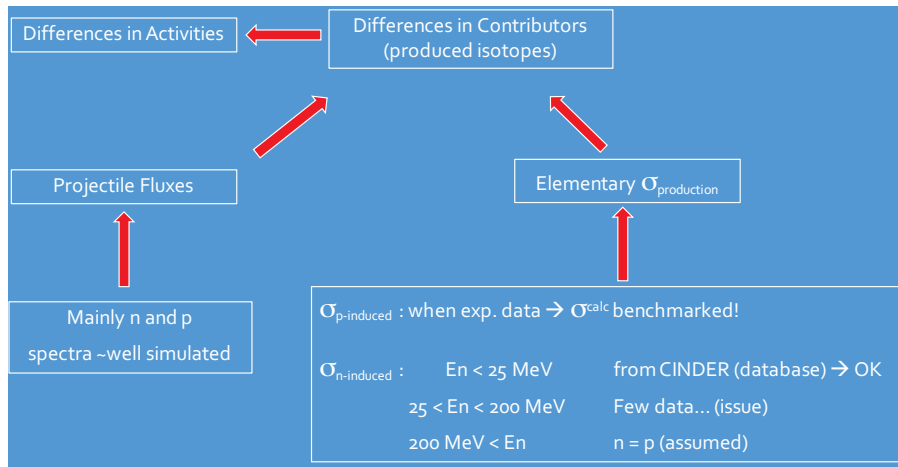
Differences in Activities

Differences in Contributors (produced isotopes)

Projectile Fluxes

Elementary $\sigma_{production}$

Mainly n and p spectra ~well simulated

$\sigma_{p\text{-induced}}$ : when exp. data → $\sigma^{calc}$ benchmarked!

$\sigma_{n\text{-induced}}$ : En < 25 MeV from CINDER (database) → OK

25 < En < 200 MeV Few data… (issue)

200 MeV < En n = p (assumed)